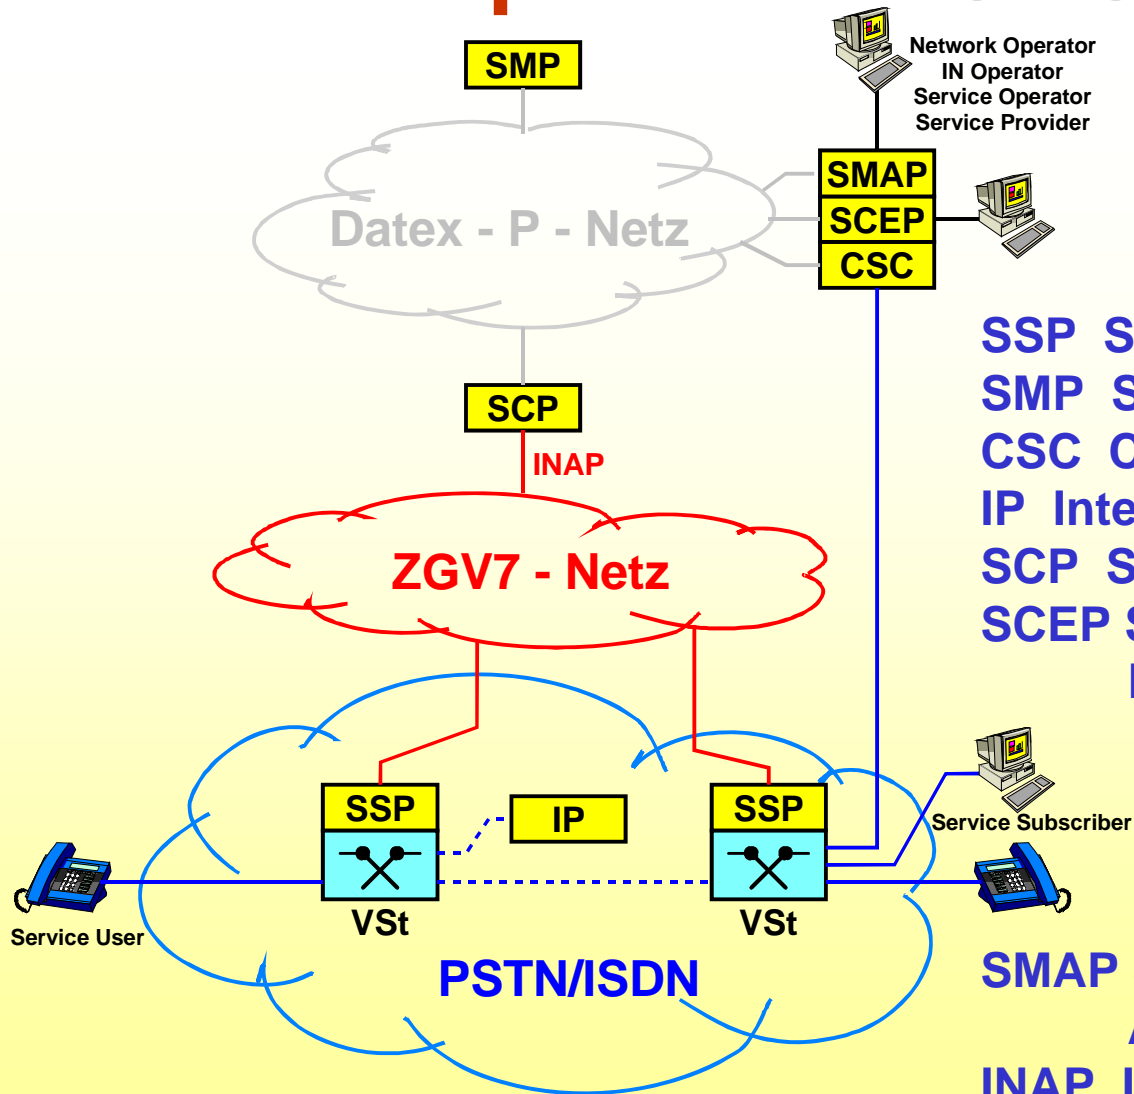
SMP

Network Operator
IN Operator
Service Operator
Service Provider

SMAP
SCEP
CSC

Datex - P - Netz

SCP

INAP

ZGV7 - Netz

SSP S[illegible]
SMP S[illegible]
CSC C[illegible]
IP Inte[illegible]
SCP S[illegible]
SCEP S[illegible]
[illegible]

SSP
IP
SSP

Service Subscriber

Service User

VSt
VSt

PSTN/ISDN

SMAP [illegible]
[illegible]
INAP I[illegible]